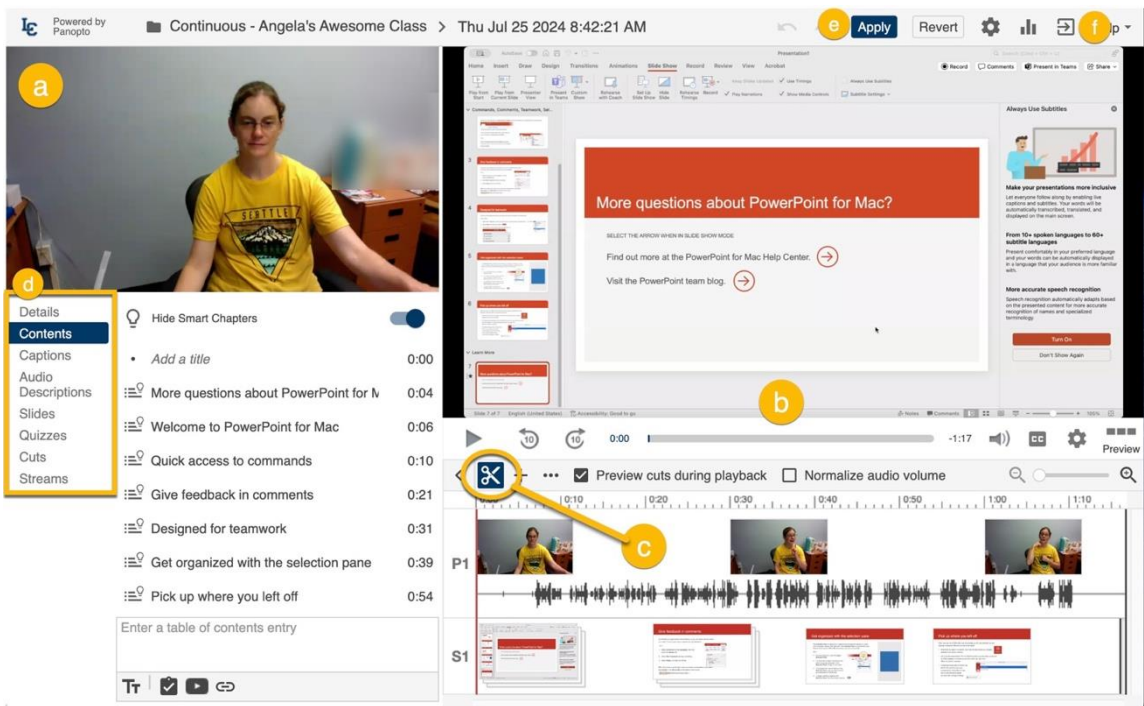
LC Powered by Panopto

Continuous - Angela's Awesome Class > Thu Jul 25 2024 8:42:21 AM

e Apply Revert

f

a

b

c

d

Details
Contents
Captions
Audio Descriptions
Slides
Quizzes
Cuts
Streams

Hide Smart Chapters

Add a title 0:00
More questions about PowerPoint for M 0:04
Welcome to PowerPoint for Mac 0:06
Quick access to commands 0:10
Give feedback in comments 0:21
Designed for teamwork 0:31
Get organized with the selection pane 0:39
Pick up where you left off 0:54

Enter a table of contents entry

More questions about PowerPoint for Mac?

SELECT THE ARROW WHEN IN SLIDE SHOW MODE

Find out more at the PowerPoint for Mac Help Center.

Visit the PowerPoint team blog.

Always Use Subtitles

Make your presentations more inclusive

From 10+ spoken languages to 60+ subtitle languages

More accurate speech recognition

Turn On

Don't Show Again

0:00 -1:17 Preview

Preview cuts during playback Normalize audio volume

0:10 0:20 0:30 0:40 0:50 1:00 1:10

P1

S1